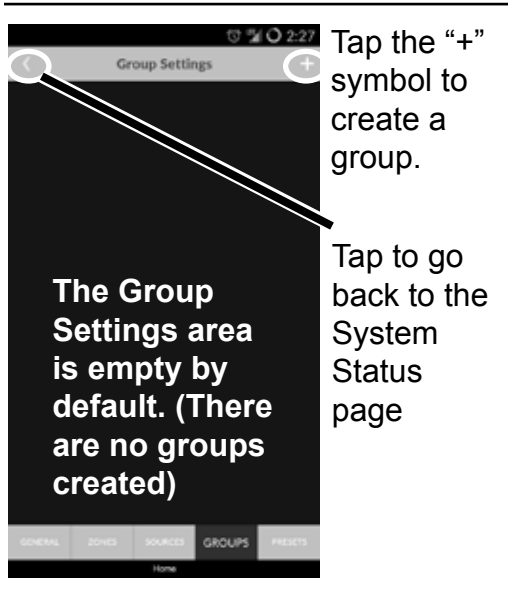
2:27

Group Settings

Tap the "+" symbol to create a group.

Tap to go back to the System Status page

The Group Settings area is empty by default. (There are no groups created)

GENERAL ZONES SOURCES GROUPS PRESETS

Home